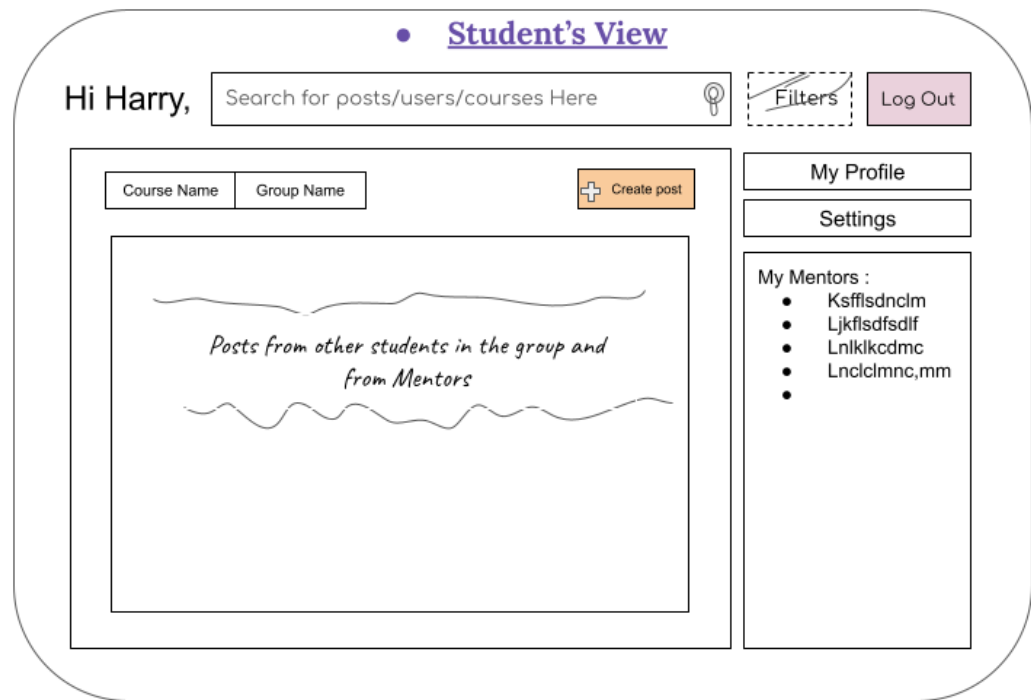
• Student's View

Hi Harry,

Search for posts/users/courses Here

Filters

Log Out

Course Name | Group Name

Create post

Posts from other students in the group and from Mentors

My Profile

Settings

My Mentors :
- Ksfflsdnclm
- Ljkflsdfsdlf
- Lnlklkcdmc
- Lnclclmnc,mm
-